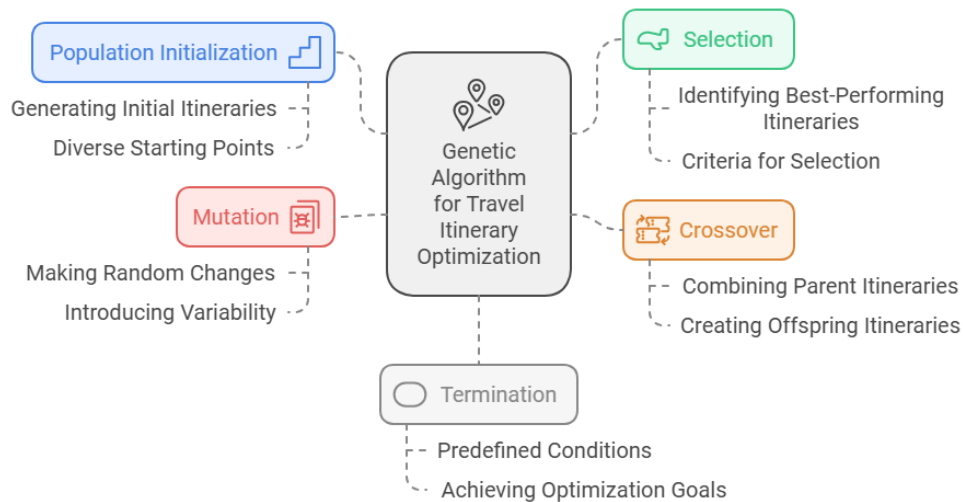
Genetic Algorithm for Travel Itinerary Optimization

Population Initialization

Generating Initial Itineraries

Diverse Starting Points

Selection

Identifying Best-Performing Itineraries

Criteria for Selection

Mutation

Making Random Changes

Introducing Variability

Crossover

Combining Parent Itineraries

Creating Offspring Itineraries

Termination

Predefined Conditions

Achieving Optimization Goals